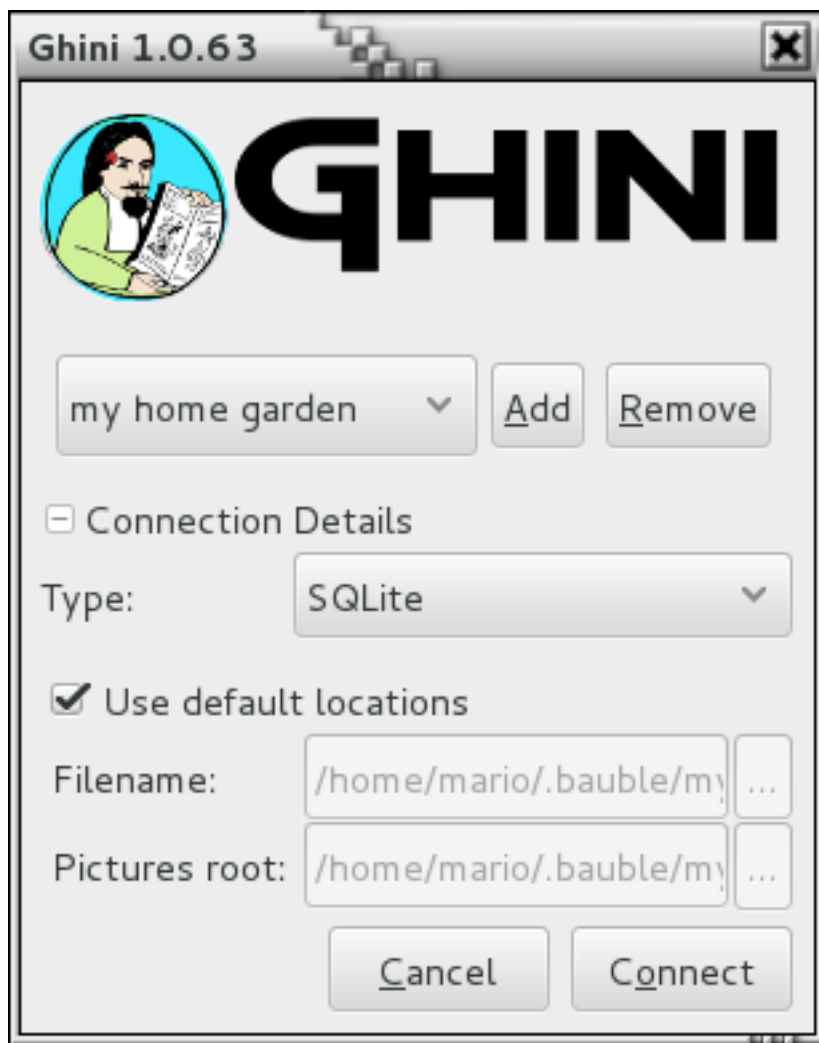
Ghini 1.0.63

GHINI

my home garden

Add

Remove

Connection Details

Type:

SQLite

Use default locations

Filename:

/home/mario/.bauble/my

...

Pictures root:

/home/mario/.bauble/my

...

Cancel

Connect